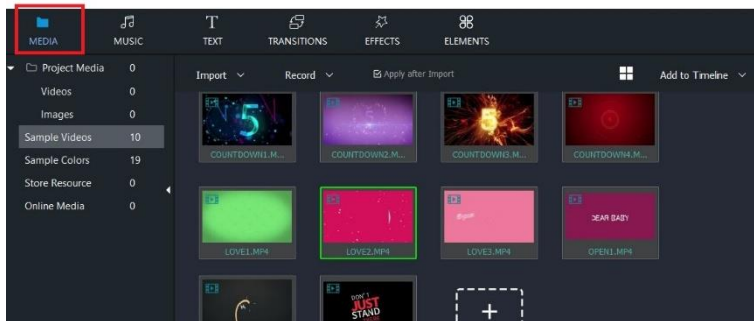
MEDIA MUSIC TEXT TRANSITIONS EFFECTS ELEMENTS

Project Media 0
Videos 0
Images 0
Sample Videos 10
Sample Colors 19
Store Resource 0
Online Media 0

Import Record Apply after Import Add to Timeline

5
COUNTDOWN1.M...
COUNTDOWN2.M...
5
COUNTDOWN3.M...
COUNTDOWN4.M...
LOVE1.MP4
LOVE2.MP4
LOVE3.MP4
DEAR BABY
OPEN1.MP4
DON'T JUST STAND
+